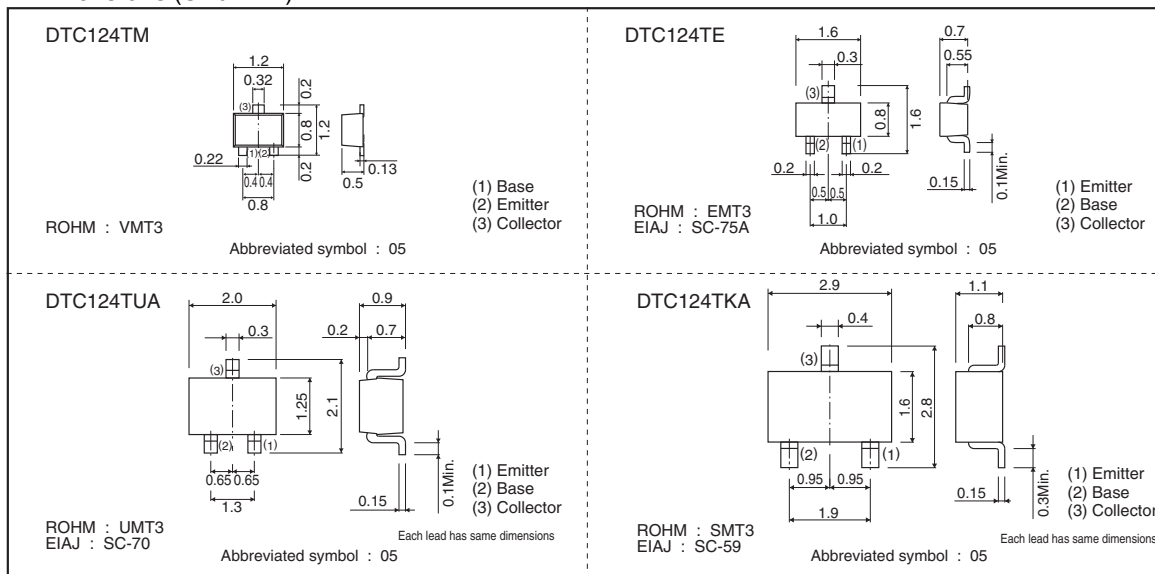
DTC124TM

1.2
0.32
0.2
0.8
1.2
0.2
(3)
(1)(2)
0.22
0.4 0.4
0.8
0.13
0.5

(1) Base
(2) Emitter
(3) Collector

ROHM : VMT3

Abbreviated symbol : 05

DTC124TE

1.6
0.3
0.7
0.55
(3)
0.8
1.6
(2)
(1)
0.2
0.2
0.5 0.5
1.0
0.15
0.1Min.

(1) Emitter
(2) Base
(3) Collector

ROHM : EMT3
EIAJ : SC-75A

Abbreviated symbol : 05

DTC124TUA

2.0
0.3
0.9
0.2
0.7
(3)
1.25
2.1
(2)
(1)
0.65 0.65
1.3
0.15
0.1Min.

(1) Emitter
(2) Base
(3) Collector

ROHM : UMT3
EIAJ : SC-70

Each lead has same dimensions

Abbreviated symbol : 05

DTC124TKA

2.9
0.4
1.1
0.8
(3)
1.6
2.8
(2)
(1)
0.95 0.95
1.9
0.15
0.3Min.

(1) Emitter
(2) Base
(3) Collector

ROHM : SMT3
EIAJ : SC-59

Abbreviated symbol : 05

Each lead has same dimensions